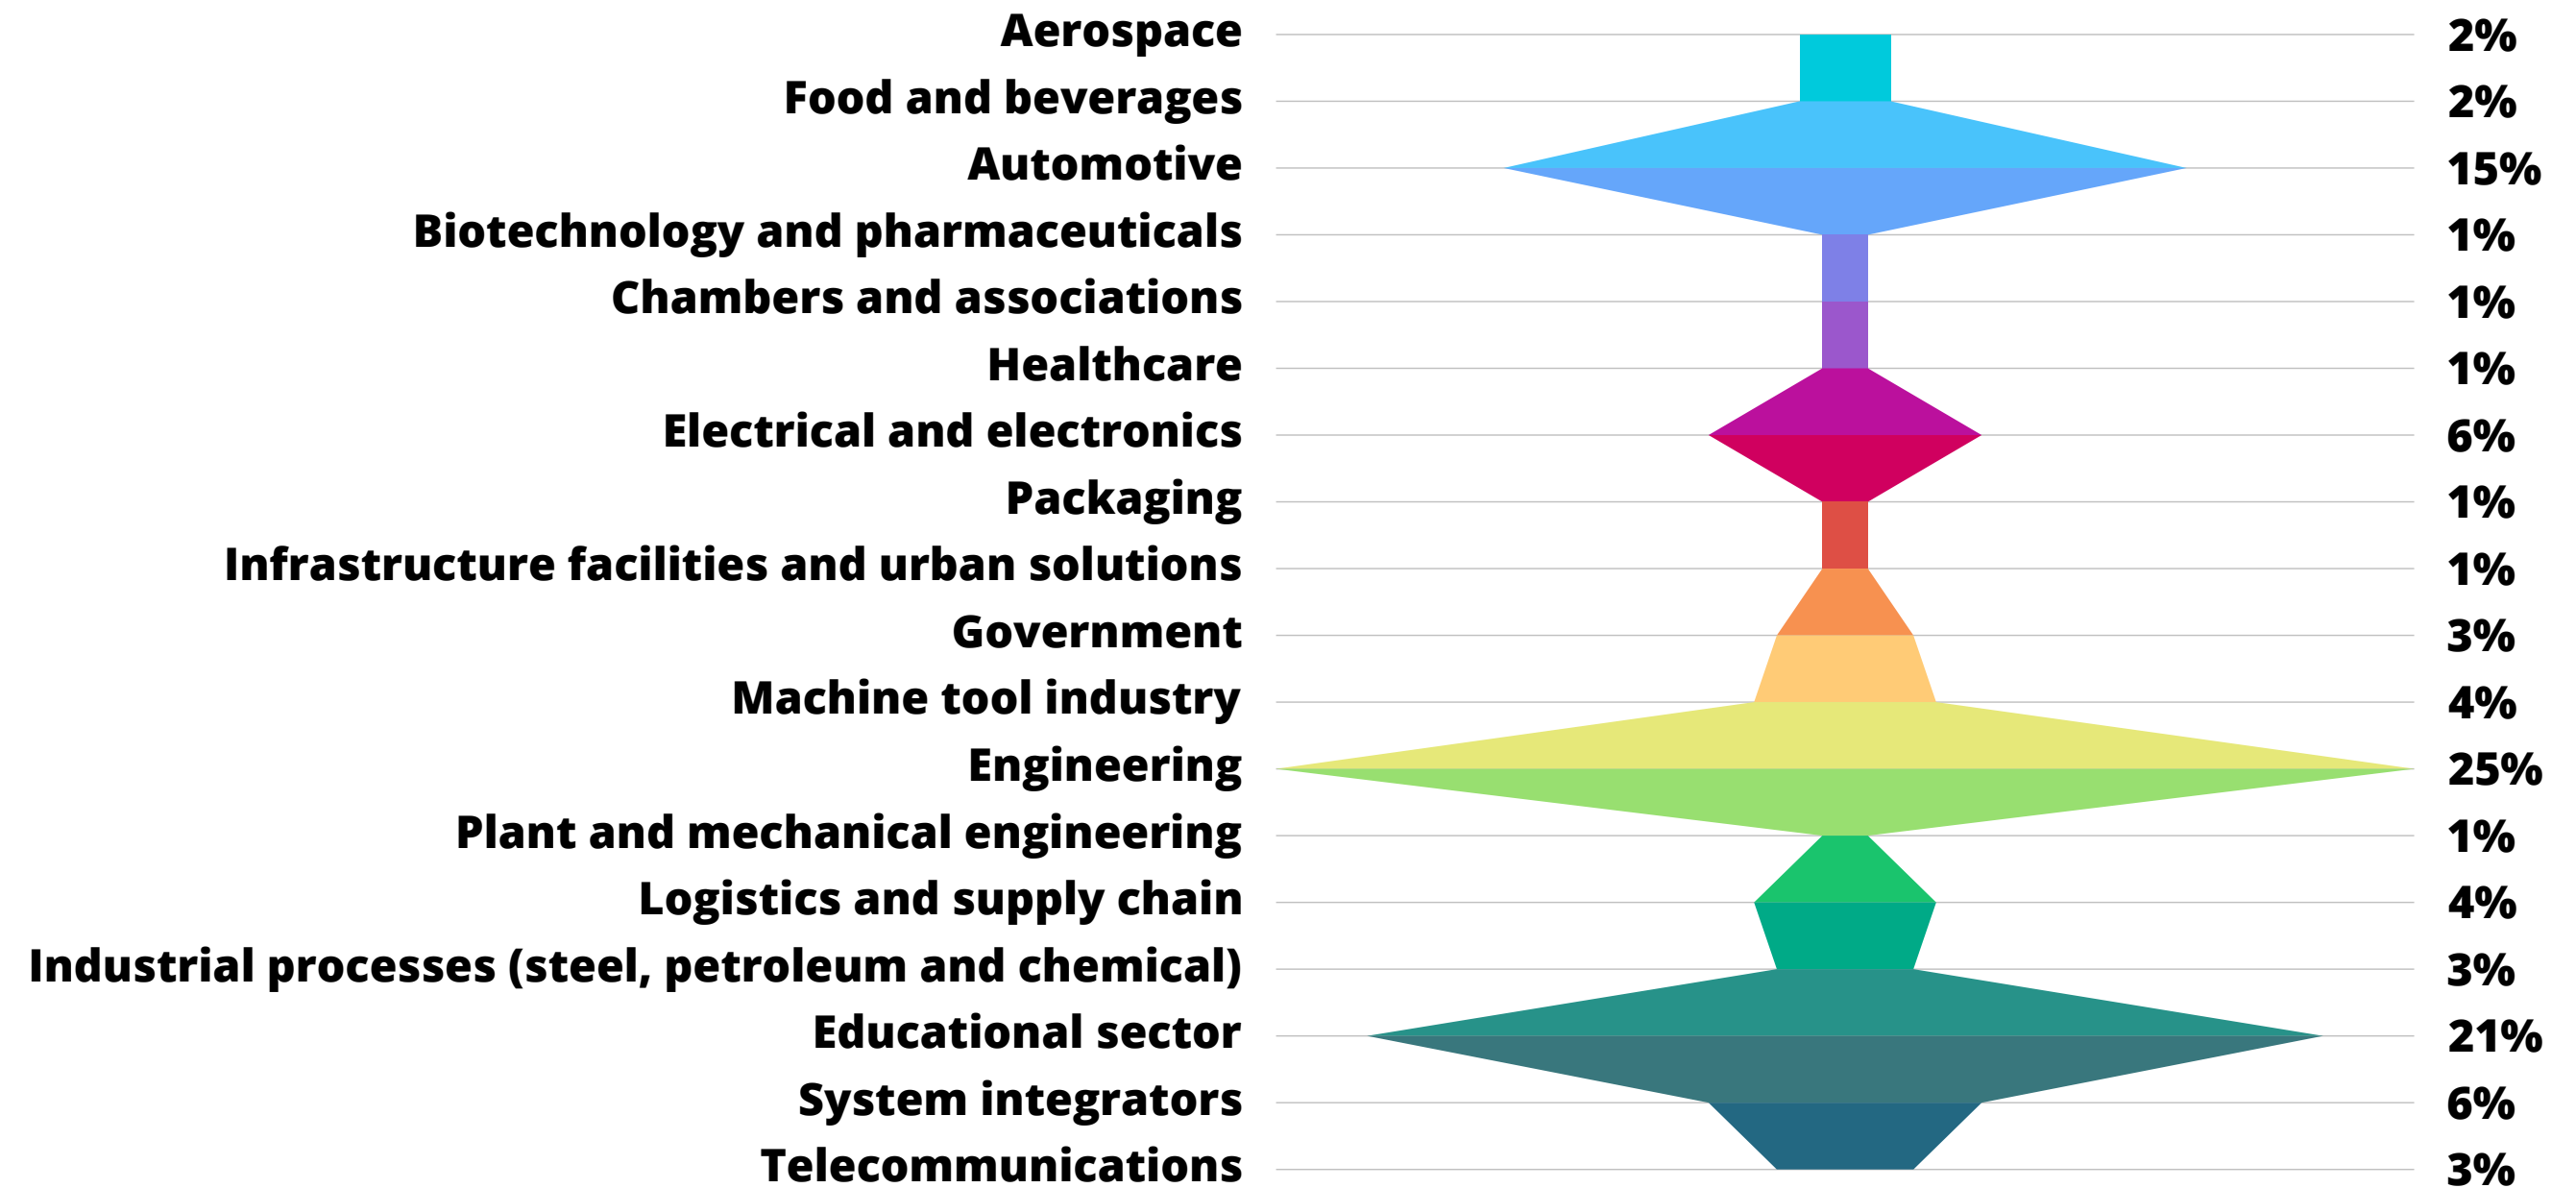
| | |
|---|---|
| Aerospace | 2% |
| Food and beverages | 2% |
| Automotive | 15% |
| Biotechnology and pharmaceuticals | 1% |
| Chambers and associations | 1% |
| Healthcare | 1% |
| Electrical and electronics | 6% |
| Packaging | 1% |
| Infrastructure facilities and urban solutions | 1% |
| Government | 3% |
| Machine tool industry | 4% |
| Engineering | 25% |
| Plant and mechanical engineering | 1% |
| Logistics and supply chain | 4% |
| Industrial processes (steel, petroleum and chemical) | 3% |
| Educational sector | 21% |
| System integrators | 6% |
| Telecommunications | 3% |